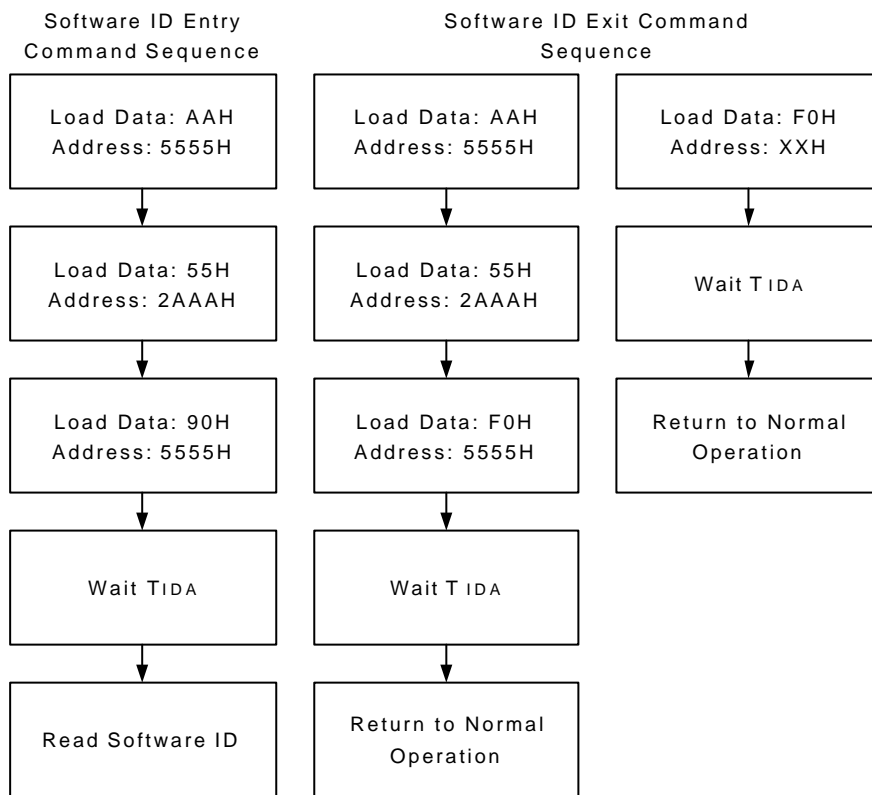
Software ID Entry Command Sequence

Load Data: AAH
Address: 5555H

Load Data: 55H
Address: 2AAAH

Load Data: 90H
Address: 5555H

Wait $T_{IDA}$

Read Software ID

Software ID Exit Command Sequence

Load Data: AAH
Address: 5555H

Load Data: 55H
Address: 2AAAH

Load Data: F0H
Address: 5555H

Wait $T_{IDA}$

Return to Normal Operation

Load Data: F0H
Address: XXH

Wait $T_{IDA}$

Return to Normal Operation